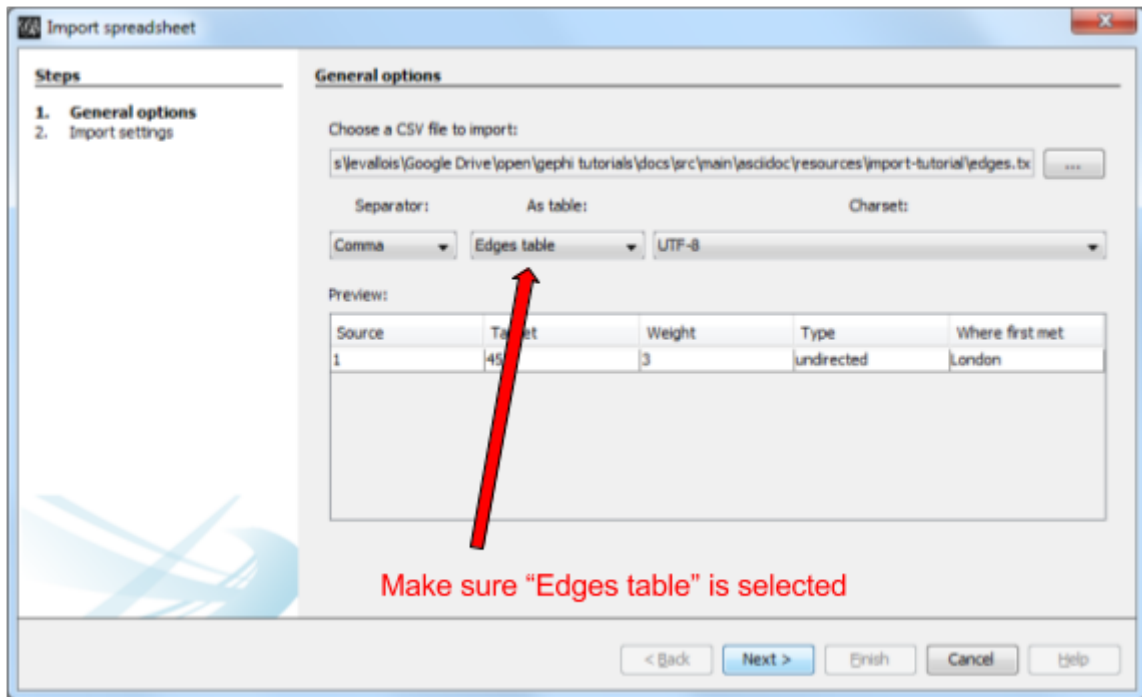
Import spreadsheet

Steps

1. General options
2. Import settings

General options

Choose a CSV file to import:

s\levallois\Google Drive\open\gephi tutorials\docs\src\main\asciidoc\resources\import-tutorial\edges.tx ...

Separator: As table: Charset:

Comma Edges table UTF-8

Preview:

| Source | Ta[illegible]et | Weight | Type | Where first met |
|---|---|---|---|---|
| 1 | 45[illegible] | 3 | undirected | London |

Make sure “Edges table” is selected

< Back Next > Finish Cancel Help